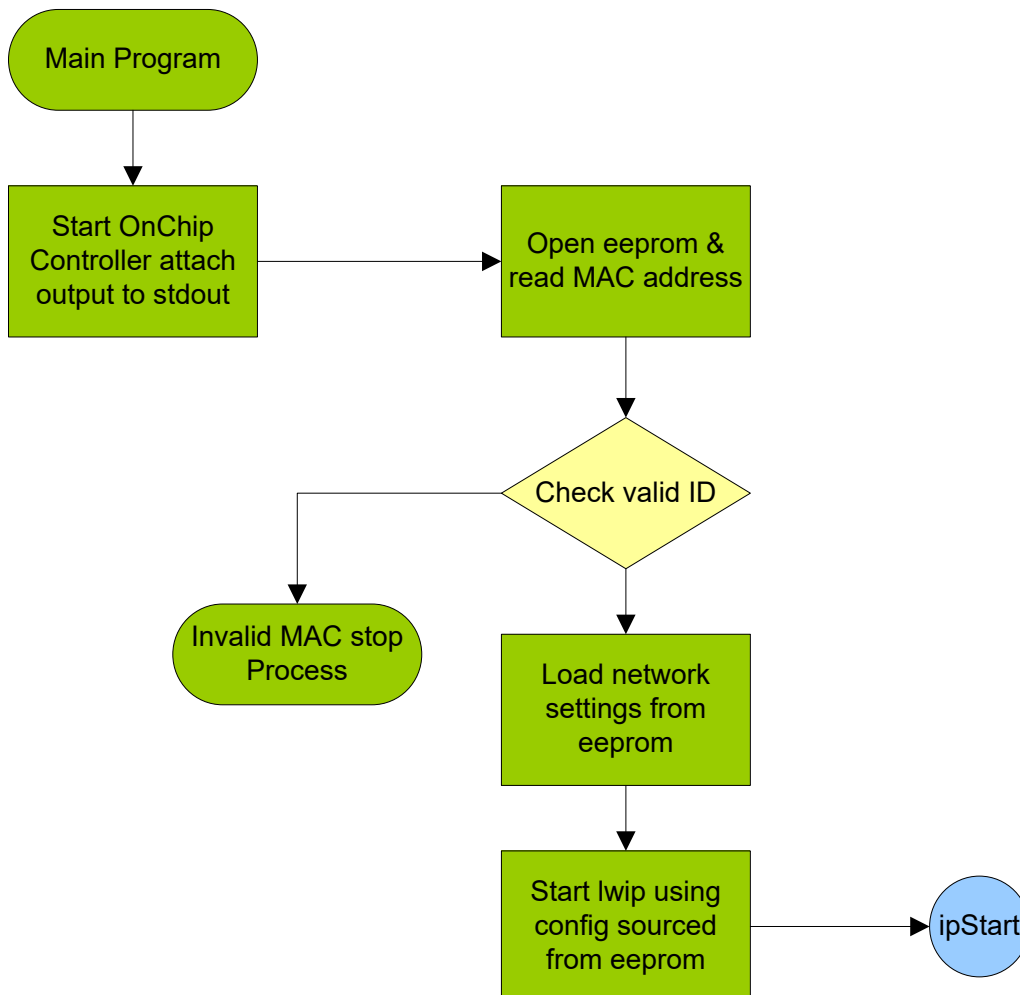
Main Program

Start OnChip Controller attach output to stdout

Open eeprom & read MAC address

Check valid ID

Invalid MAC stop Process

Load network settings from eeprom

Start lwip using config sourced from eeprom

ipStart